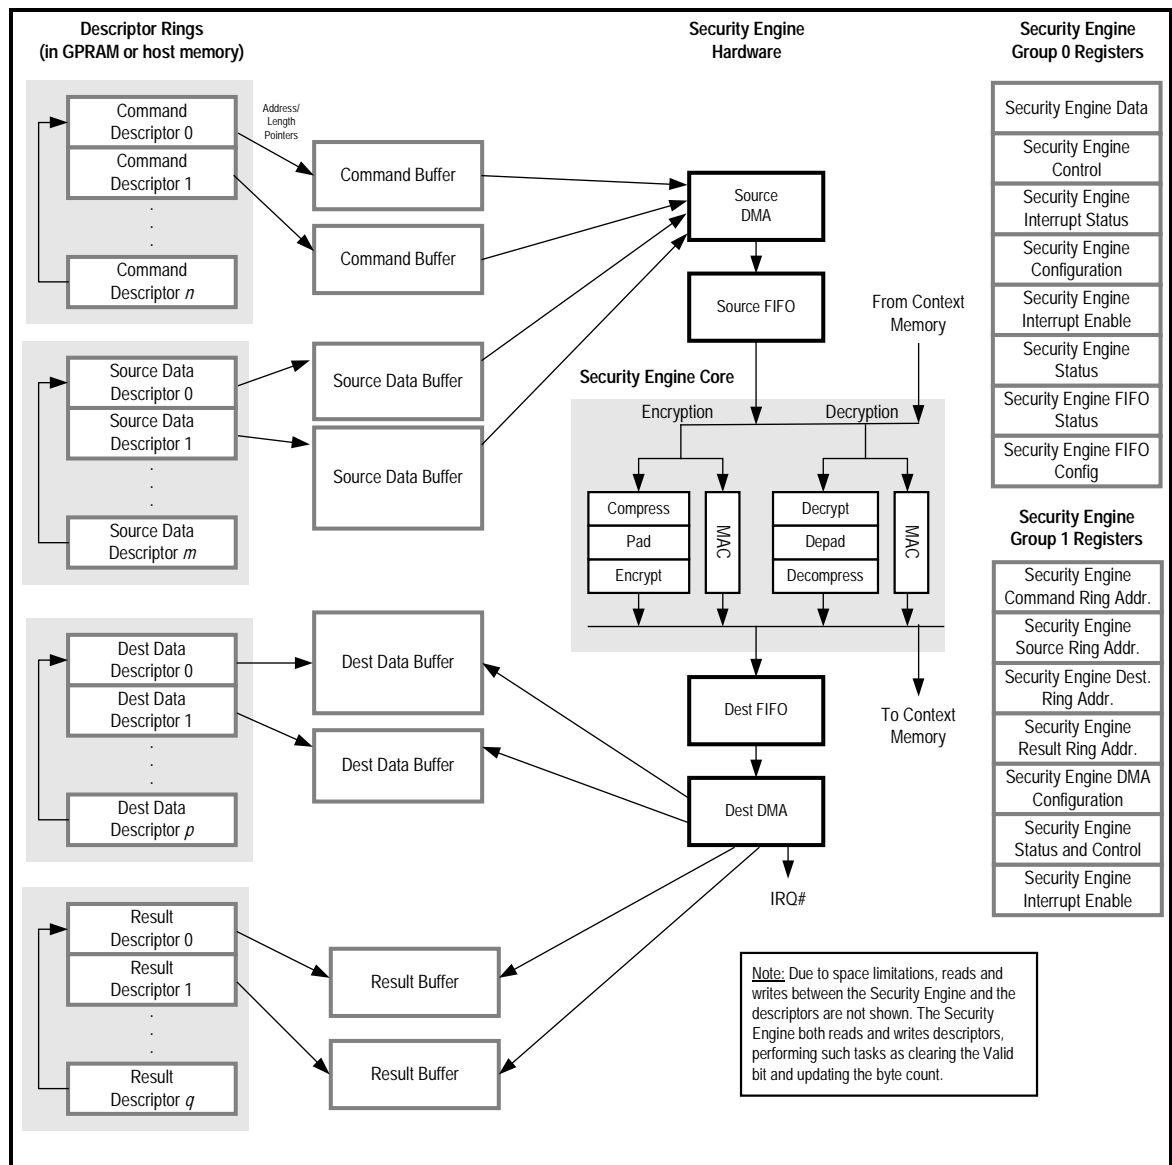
Descriptor Rings
(in GPRAM or host memory)

Security Engine
Hardware

Security Engine
Group 0 Registers

Command Descriptor 0
Address/ Length Pointers
Command Descriptor 1
.
.
.
Command Descriptor $n$

Command Buffer
Command Buffer

Source DMA
Source FIFO
From Context Memory

Security Engine Data
Security Engine Control
Security Engine Interrupt Status
Security Engine Configuration
Security Engine Interrupt Enable
Security Engine Status
Security Engine FIFO Status
Security Engine FIFO Config

Source Data Descriptor 0
Source Data Descriptor 1
.
.
.
Source Data Descriptor $m$

Source Data Buffer
Source Data Buffer

Security Engine Core
Encryption
Decryption
Compress
Pad
Encrypt
MAC
Decrypt
Depad
Decompress
MAC

Security Engine
Group 1 Registers

Security Engine Command Ring Addr.
Security Engine Source Ring Addr.
Security Engine Dest. Ring Addr.
Security Engine Result Ring Addr.
Security Engine DMA Configuration
Security Engine Status and Control
Security Engine Interrupt Enable

Dest Data Descriptor 0
Dest Data Descriptor 1
.
.
.
Dest Data Descriptor $p$

Dest Data Buffer
Dest Data Buffer

Dest FIFO
To Context Memory
Dest DMA
IRQ#

Result Descriptor 0
Result Descriptor 1
.
.
.
Result Descriptor $q$

Result Buffer
Result Buffer

Note: Due to space limitations, reads and writes between the Security Engine and the descriptors are not shown. The Security Engine both reads and writes descriptors, performing such tasks as clearing the Valid bit and updating the byte count.